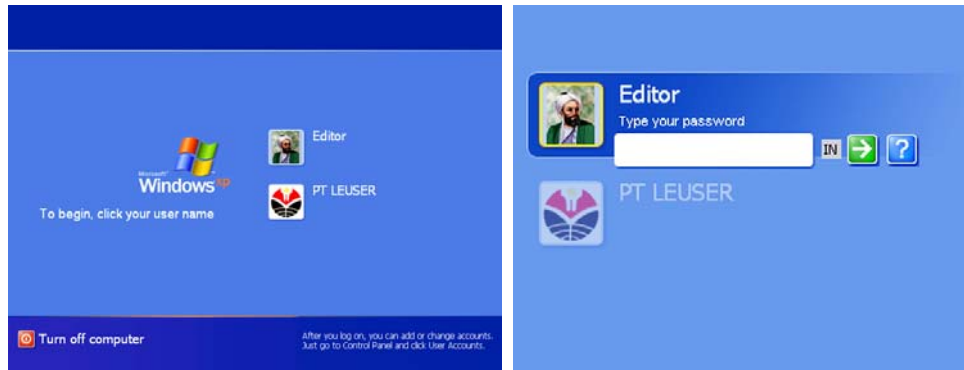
Microsoft Windows xp

To begin, click your user name

Editor

PT LEUSER

Turn off computer

After you log on, you can add or change accounts. Just go to Control Panel and click User Accounts.

Editor

Type your password

IN

?

PT LEUSER